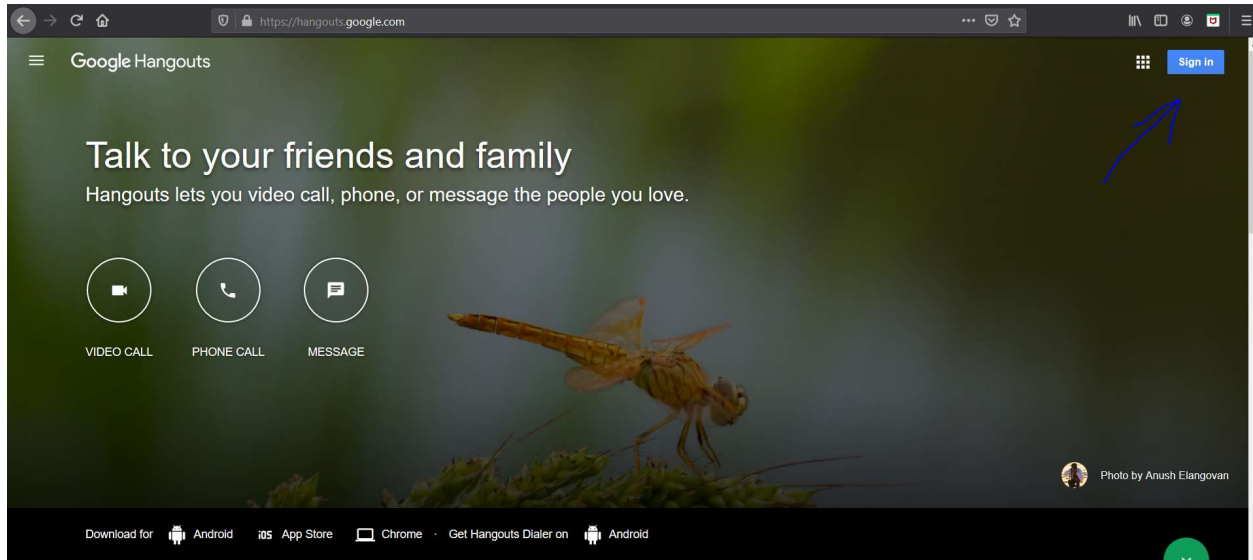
https://hangouts.google.com

Google Hangouts

Sign in

Talk to your friends and family

Hangouts lets you video call, phone, or message the people you love.

VIDEO CALL

PHONE CALL

MESSAGE

Photo by Anush Elangovan

Download for Android iOS App Store Chrome · Get Hangouts Dialer on Android